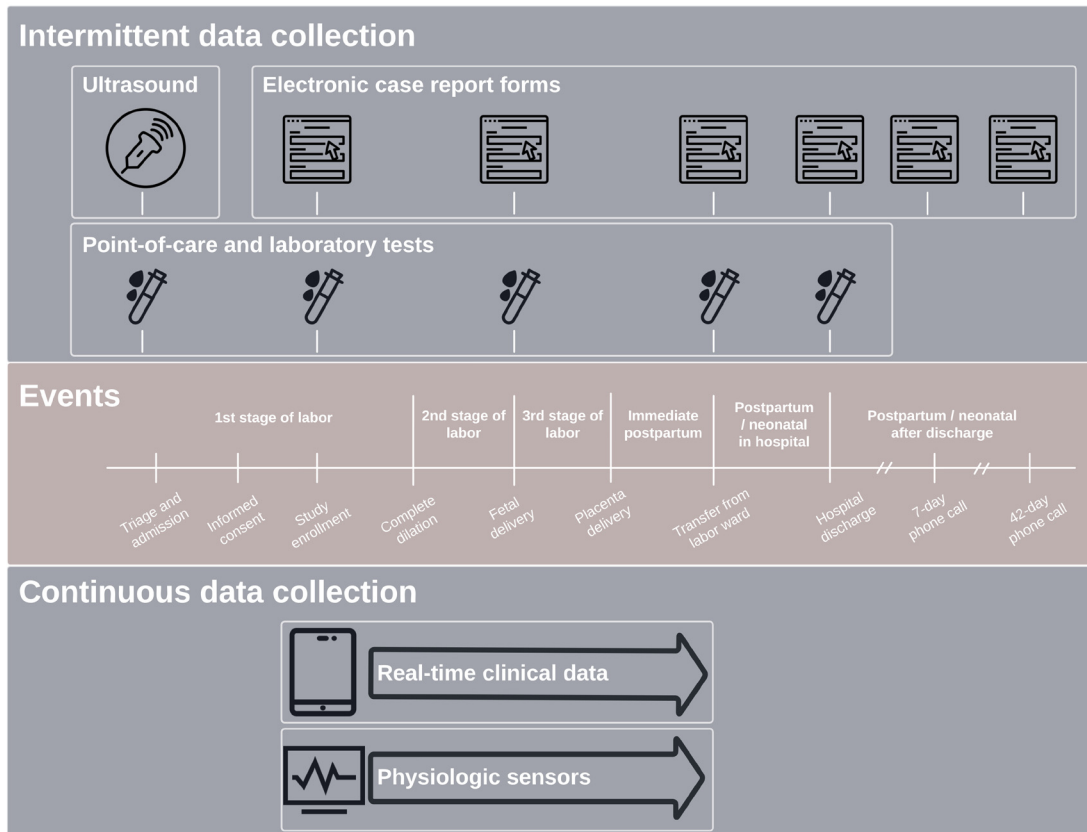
Intermittent data collection

Ultrasound

Electronic case report forms

Point-of-care and laboratory tests

Events

1st stage of labor

2nd stage of labor

3rd stage of labor

Immediate postpartum

Postpartum / neonatal in hospital

Postpartum / neonatal after discharge

Triage and admission

Informed consent

Study enrollment

Complete dilation

Fetal delivery

Placenta delivery

Transfer from labor ward

Hospital discharge

7-day phone call

42-day phone call

Continuous data collection

Real-time clinical data

Physiologic sensors